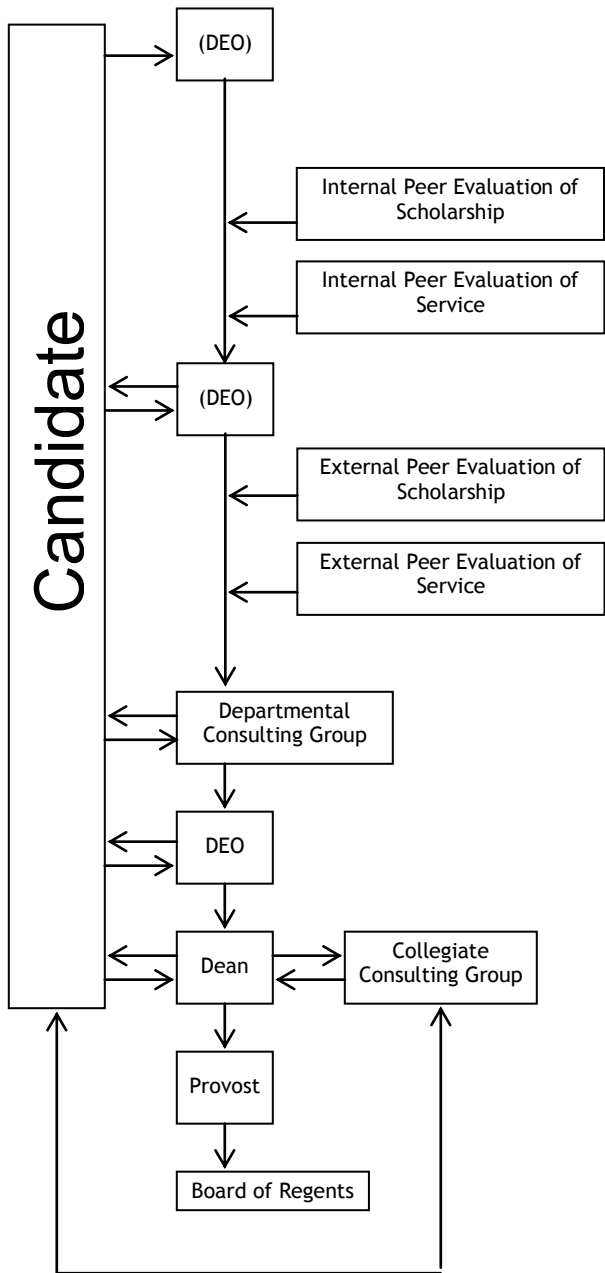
Candidate

(DEO)

Internal Peer Evaluation of Scholarship

Internal Peer Evaluation of Service

(DEO)

External Peer Evaluation of Scholarship

External Peer Evaluation of Service

Departmental Consulting Group

DEO

Dean

Collegiate Consulting Group

Provost

Board of Regents